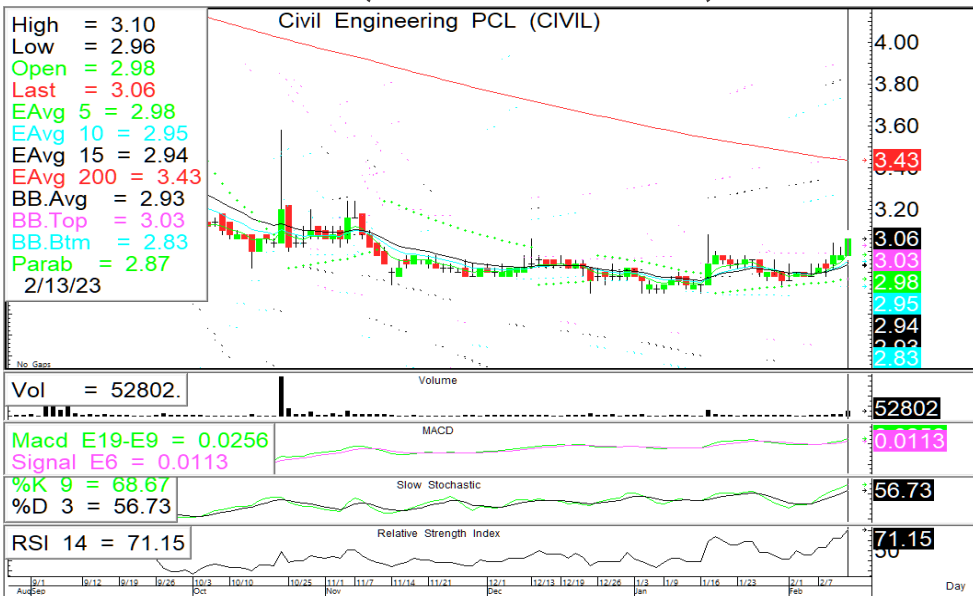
High = 3.10
Low = 2.96
Open = 2.98
Last = 3.06
EAvg 5 = 2.98
EAvg 10 = 2.95
EAvg 15 = 2.94
EAvg 200 = 3.43
BB.Avg = 2.93
BB.Top = 3.03
BB.Btm = 2.83
Parab = 2.87
2/13/23

Civil Engineering PCL (CIVIL)

4.00
3.80
3.60
3.43
3.20
3.06
3.03
2.98
2.95
2.94
2.93
2.83

No Gaps

Vol = 52802.
Volume
52802

Macd E19-E9 = 0.0256
Signal E6 = 0.0113
MACD
0.0113

%K 9 = 68.67
%D 3 = 56.73
Slow Stochastic
56.73

RSI 14 = 71.15
Relative Strength Index
71.15
50

9/1 9/12 9/19 9/26 10/3 10/10 10/25 11/1 11/7 11/14 11/21 12/1 12/13 12/19 12/26 1/3 1/9 1/16 1/23 2/1 2/7
AugSep Oct Nov Dec Jan Feb
Day